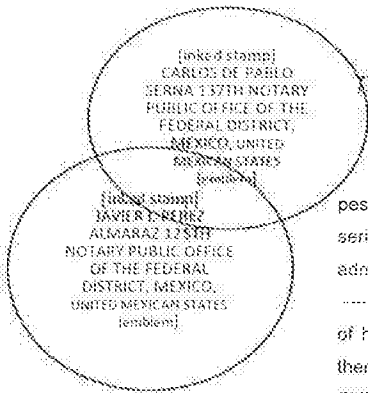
[inked stamp]
CARLOS DE PABLO
SERNA 137TH NOTARY
PUBLIC OFFICE OF THE
FEDERAL DISTRICT,
MEXICO, UNITED
MEXICAN STATES
[emblem]

[inked stamp]
JAVIER I. PEREZ
ALMARAZ 125TH
NOTARY PUBLIC OFFICE
OF THE FEDERAL
DISTRICT, MEXICO,
UNITED MEXICAN STATES
[emblem]

pes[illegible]
seri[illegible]
adm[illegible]
.....
of h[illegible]
ther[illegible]